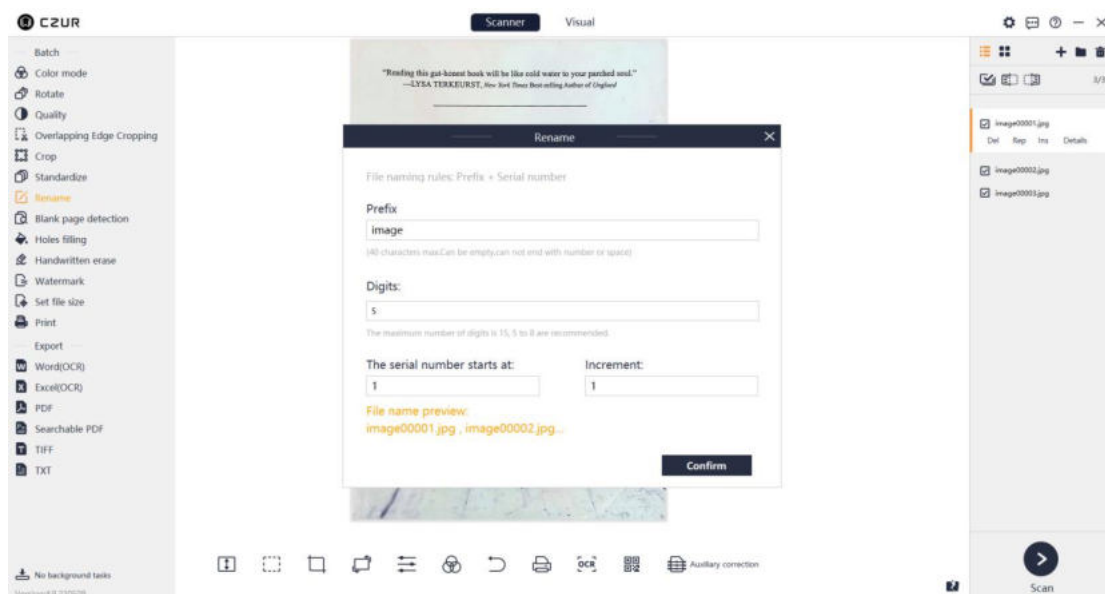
CZUR

Scanner Visual

Batch
Color mode
Rotate
Quality
Overlapping Edge Cropping
Crop
Standardize
Rename
Blank page detection
Holes filling
Handwritten erase
Watermark
Set file size
Print
Export
Word(OCR)
Excel(OCR)
PDF
Searchable PDF
TIFF
TXT

No background tasks

"Reading this gut-honest book will be like cold water to your parched soul."
—LYSA TERKEURST, New York Times Best-selling Author of Unglued

Rename

File naming rules: Prefix + Serial number

Prefix
image
(40 characters max.Can be empty,can not end with number or space)

Digits:
5
The maximum number of digits is 15, 5 to 8 are recommended.

The serial number starts at:
1
Increment:
1

File name preview:
image00001.jpg , image00002.jpg...

Confirm

Auxiliary correction

3/3

image00001.jpg
Del Rep Ins Details
image00002.jpg
image00003.jpg

Scan